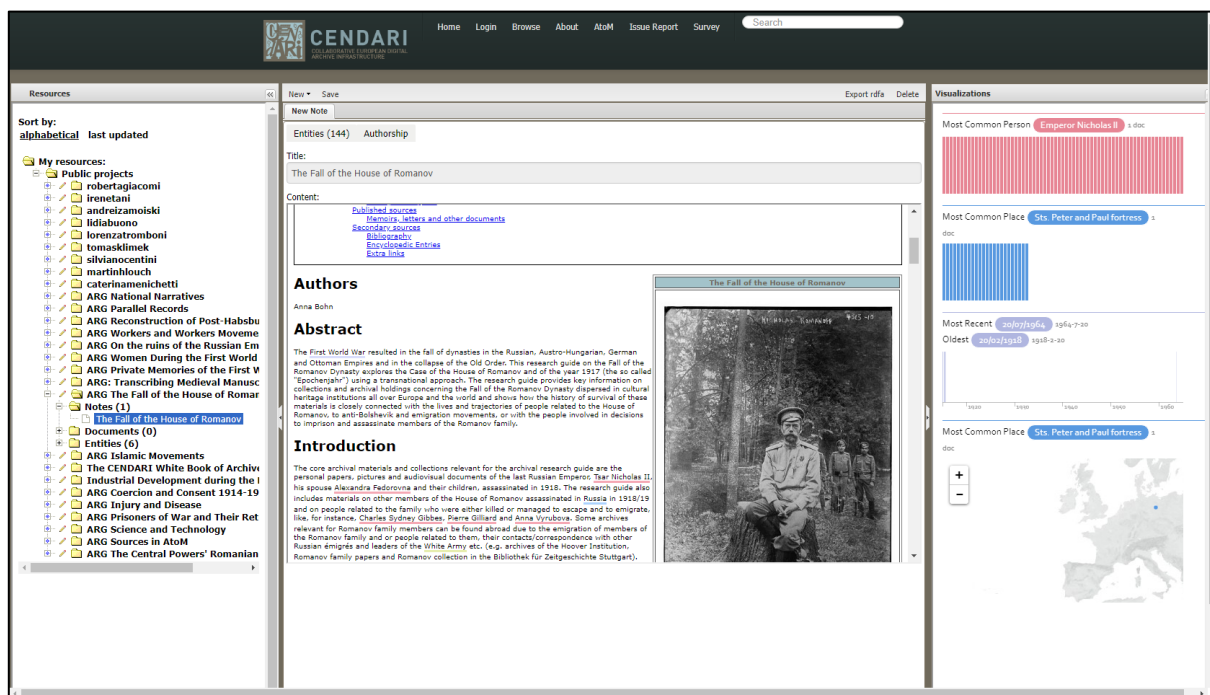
CENDARI
COLLABORATIVE EUROPEAN DIGITAL ARCHIVE INFRASTRUCTURE

Home Login Browse About AtoM Issue Report Survey Search

Resources

Sort by:
alphabetical last updated

My resources:
Public projects
robertagiacomi
irenetani
andreizamoiski
lidiabuono
lorenzatromboni
tomasklimek
silvianocentini
martinhlouch
caterinamenichetti
ARG National Narratives
ARG Parallel Records
ARG Reconstruction of Post-Habsbu
ARG Workers and Workers Moveme
ARG On the ruins of the Russian Em
ARG Women During the First World
ARG Private Memories of the First W
ARG: Transcribing Medieval Manusc
ARG The Fall of the House of Romar
Notes (1)
The Fall of the House of Romanov
Documents (0)
Entities (6)
ARG Islamic Movements
The CENDARI White Book of Archive
Industrial Development during the I
ARG Coercion and Consent 1914-19
ARG Injury and Disease
ARG Prisoners of War and Their Ret
ARG Science and Technology
ARG Sources in AtoM
ARG The Central Powers' Romanian

New Save Export rdfa Delete

New Note

Entities (144) Authorship

Title:
The Fall of the House of Romanov

Content:
Published sources
Memoirs, letters and other documents
Secondary sources
Bibliography
Encyclopedic Entries
Extra links

Authors

Anna Bohn

Abstract

The First World War resulted in the fall of dynasties in the Russian, Austro-Hungarian, German and Ottoman Empires and in the collapse of the Old Order. This research guide on the Fall of the Romanov Dynasty explores the Case of the House of Romanov and of the year 1917 (the so called "Epochenjahr") using a transnational approach. The research guide provides key information on collections and archival holdings concerning the Fall of the Romanov Dynasty dispersed in cultural heritage institutions all over Europe and the world and shows how the history of survival of these materials is closely connected with the lives and trajectories of people related to the House of Romanov, to anti-Bolshevik and emigration movements, or with the people involved in decisions to imprison and assassinate members of the Romanov family.

Introduction

The core archival materials and collections relevant for the archival research guide are the personal papers, pictures and audiovisual documents of the last Russian Emperor, Tsar Nicholas II, his spouse Alexandra Fedorovna and their children, assassinated in 1918. The research guide also includes materials on other members of the House of Romanov assassinated in Russia in 1918/19 and on people related to the family who were either killed or managed to escape and to emigrate, like, for instance, Charles Sydney Gibbes, Pierre Gilliard and Anna Vyrubova. Some archives relevant for Romanov family members can be found abroad due to the emigration of members of the Romanov family and or people related to them, their contacts/correspondence with other Russian émigrés and leaders of the White Army etc. (e.g. archives of the Hoover Institution. Romanov family papers and Romanov collection in the Bibliothek für Zeitgeschichte Stuttgart).

The Fall of the House of Romanov

Visualizations

Most Common Person Emperor Nicholas II 1 doc

Most Common Place Sts. Peter and Paul fortress 1 doc

Most Recent 20/07/1964 1964-7-20
Oldest 20/02/1918 1918-2-20

1920 1930 1940 1950 1960

Most Common Place Sts. Peter and Paul fortress 1 doc

+
−